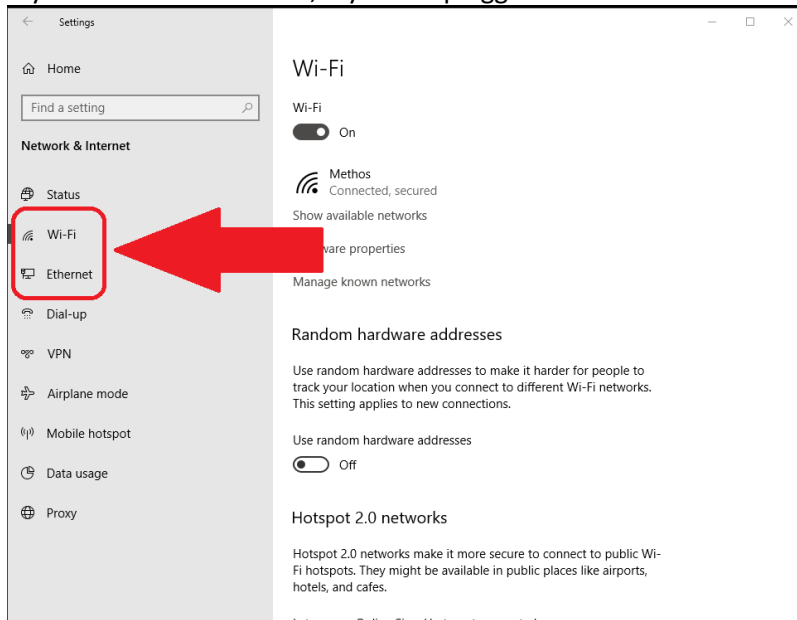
Settings

Home

Find a setting

Network & Internet

Status

Wi-Fi

Ethernet

Dial-up

VPN

Airplane mode

Mobile hotspot

Data usage

Proxy

Wi-Fi

Wi-Fi

On

Methos
Connected, secured

Show available networks

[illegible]ware properties

Manage known networks

Random hardware addresses

Use random hardware addresses to make it harder for people to track your location when you connect to different Wi-Fi networks. This setting applies to new connections.

Use random hardware addresses

Off

Hotspot 2.0 networks

Hotspot 2.0 networks make it more secure to connect to public Wi-Fi hotspots. They might be available in public places like airports, hotels, and cafes.

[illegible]